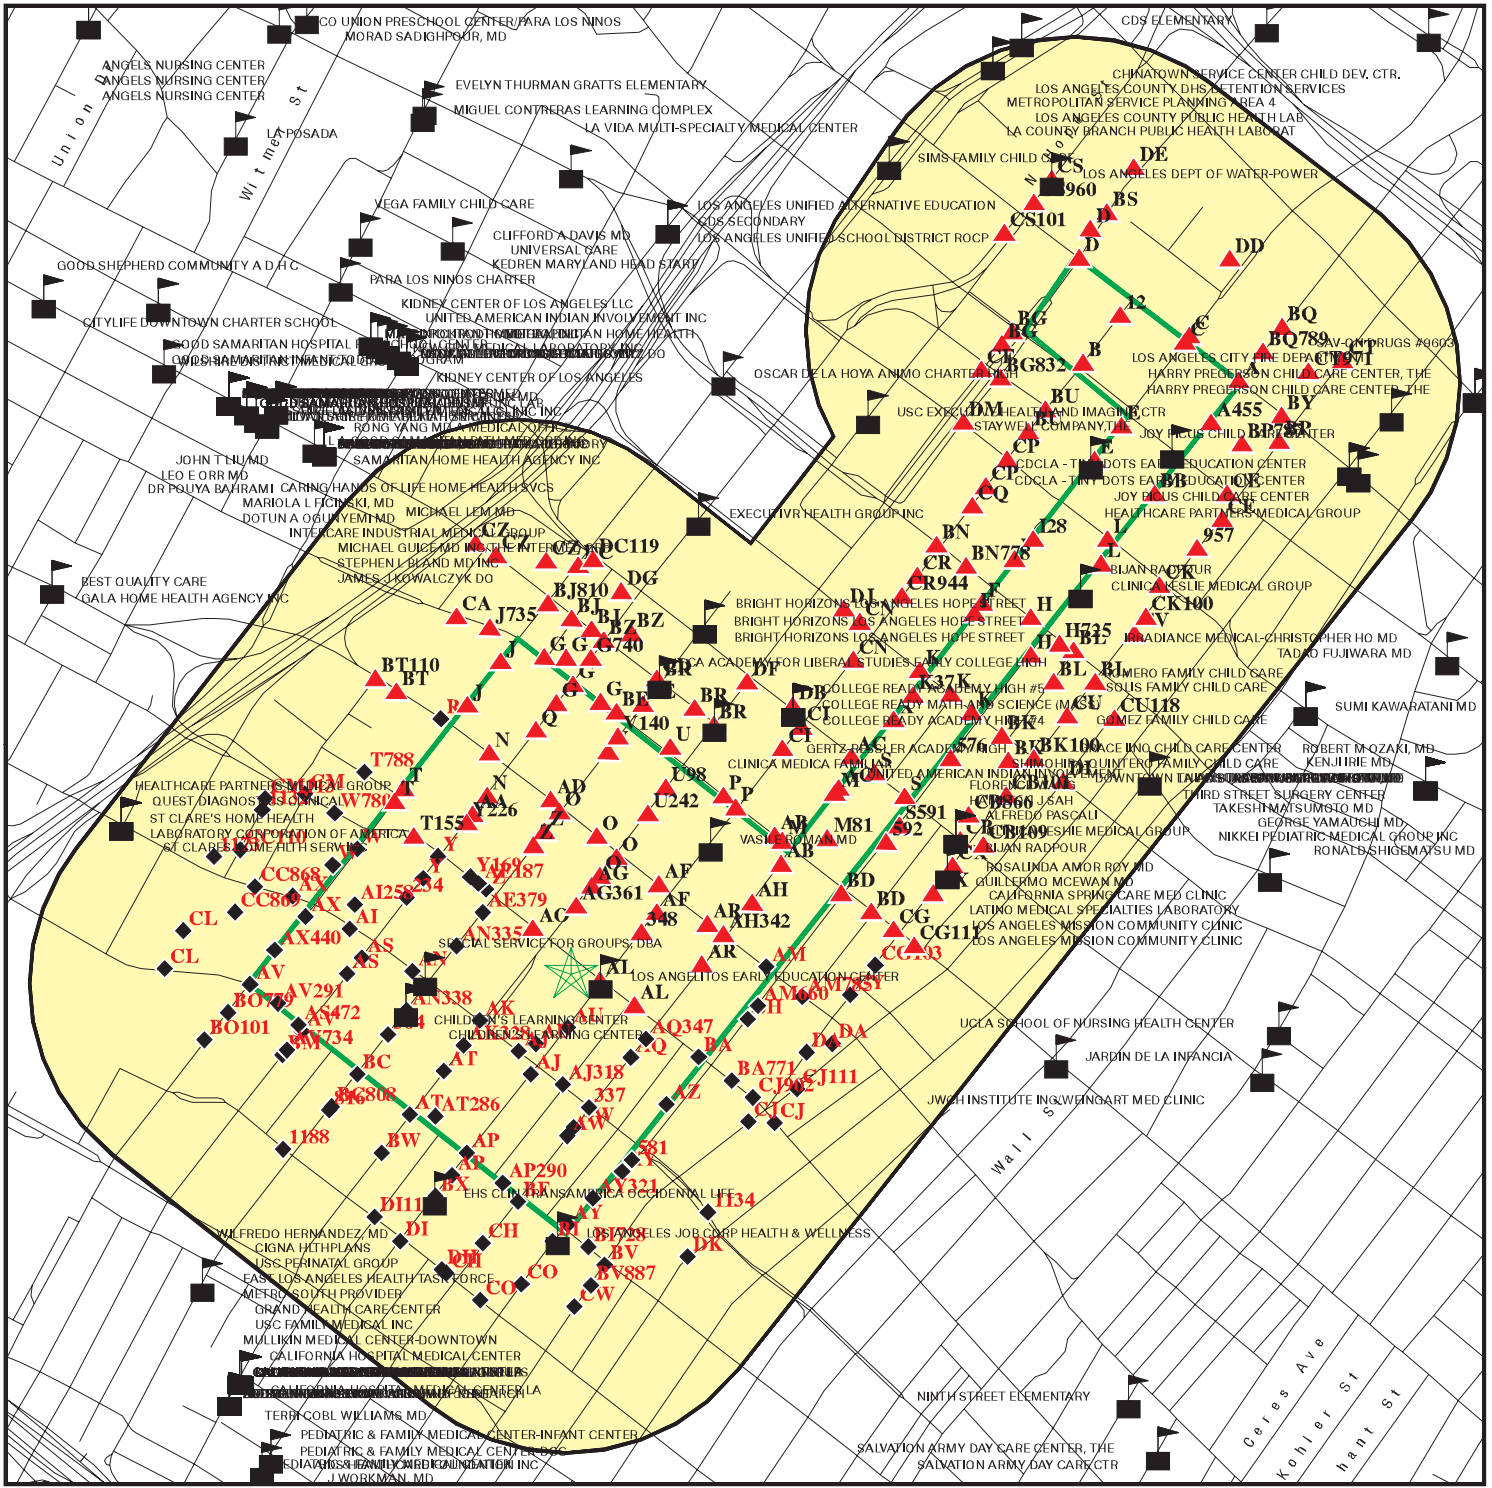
CO UNION PRESCHOOL CENTER/PARA LOS NINOS
MORAD SADIGHPOUR, MD
CDS ELEMENTARY
ANGELS NURSING CENTER
ANGELS NURSING CENTER
ANGELS NURSING CENTER
EVELYN THURMAN GRATTS ELEMENTARY
MIGUEL CONTRERAS LEARNING COMPLEX
LA VIDA MULTI-SPECIALTY MEDICAL CENTER
LA POSADA
CHINATOWN SERVICE CENTER CHILD DEV. CTR.
LOS ANGELES COUNTY DHS DETENTION SERVICES
METROPOLITAN SERVICE PLANNING AREA 4
LOS ANGELES COUNTY PUBLIC HEALTH LAB
LA COUNTY BRANCH PUBLIC HEALTH LABORAT
SIMS FAMILY CHILD CARE
LOS ANGELES DEPT OF WATER-POWER
VEGA FAMILY CHILD CARE
LOS ANGELES UNIFIED ALTERNATIVE EDUCATION
CDS SECONDARY
LOS ANGELES UNIFIED SCHOOL DISTRICT ROCP
CLIFFORD A DAVIS MD
UNIVERSAL CARE
KEDREN MARYLAND HEAD START
GOOD SHEPHERD COMMUNITY A D H C
PARA LOS NINOS CHARTER
KIDNEY CENTER OF LOS ANGELES LLC
UNITED AMERICAN INDIAN INVOLVEMENT INC
CITYLIFE DOWNTOWN CHARTER SCHOOL
GOOD SAMARITAN HOSPITAL
GOOD SAMARITAN INFANT TODD
KIDNEY CENTER OF LOS ANGELES
LOS ANGELES CITY FIRE DEPARTMENT
SAV-ON DRUGS #9603
HARRY PREGERSON CHILD CARE CENTER, THE
HARRY PREGERSON CHILD CARE CENTER, THE
OSCAR DE LA HOYA ANIMO CHARTER HIGH
USC EXCEL HEALTH AND IMAGING CTR
STAYWELL COMPANY, THE
JOY PICUS CHILD CARE CENTER
RONG YANG MILA MEDICAL OFFICE
SAMARITAN HOME HEALTH AGENCY INC
JOHN T LIU MD
LEO E ORR MD
DR POUYA BAHRAMI
CARING HANDS OF LIFE HOME HEALTH SVCS
MARIOLA L FICINSKI, MD
DOTUN A OGUNYEMI MD
MICHAEL LEM MD
INTERCARE INDUSTRIAL MEDICAL GROUP
MICHAEL GUICE MD
STEPHEN L BLAND MD INC
JAMES J KOWALCZYK DO
CDCLA - TINY DOTS EARLY EDUCATION CENTER
CDCLA - TINY DOTS EARLY EDUCATION CENTER
JOY PICUS CHILD CARE CENTER
HEALTHCARE PARTNERS MEDICAL GROUP
EXECUTIVE HEALTH GROUP INC
BEST QUALITY CARE
GALA HOME HEALTH AGENCY INC
BIJAN RADPOUR
CLINICA LESLIE MEDICAL GROUP
BRIGHT HORIZONS LOS ANGELES HOPE STREET
BRIGHT HORIZONS LOS ANGELES HOPE STREET
BRIGHT HORIZONS LOS ANGELES HOPE STREET
IRRADIANCE MEDICAL-CHRISTOPHER HO MD
TADAO FUJIWARA MD
ACADEMY FOR LIBERAL STUDIES
FAMILY COLLEGE HIGH
ROMERO FAMILY CHILD CARE
SOLIS FAMILY CHILD CARE
COLLEGE READY ACADEMY HIGH #5
COLLEGE READY MATH AND SCIENCE (MAS)
COLLEGE READY ACADEMY HIGH #4
GOMEZ FAMILY CHILD CARE
SUMI KAWARATANI MD
GERTZ-RESSLER ACADEMY HIGH
GRACE LINO CHILD CARE CENTER
QUINTERO FAMILY CHILD CARE
ROBERT M OZAKI, MD
KENJI RIE MD
CLINICA MEDICA FAMILIAS
UNITED AMERICAN INDIAN INVOLVEMENT
DOWNTOWN
HEALTHCARE PARTNERS MEDICAL GROUP
QUEST DIAGNOSTICS CLINICAL
ST CLARE'S HOME HEALTH
LABORATORY CORPORATION OF AMERICA
ST CLARE HOME HLTH SERV
SHIMOHIRA
FLORENCE
JOSE J SAH
ALFREDO PASCALI
LESLIE MEDICAL GROUP
BIJAN RADPOUR
THIRD STREET SURGERY CENTER
TAKESHI MATSUMOTO MD
GEORGE YAMAUCHI MD
NIKKEI PEDIATRIC MEDICAL GROUP INC
RONALD SHIGEMATSU MD
VASIF ERMAN MD
ROSALINDA AMOR ROY MD
GUILLERMO MCEWAN MD
CALIFORNIA SPRING CARE MED CLINIC
LATINO MEDICAL SPECIALTIES LABORATORY
LOS ANGELES MISSION COMMUNITY CLINIC
LOS ANGELES MISSION COMMUNITY CLINIC
SPECIAL SERVICE FOR GROUPS, DBA
LOS ANGELES EARLY EDUCATION CENTER
CHILDREN'S LEARNING CENTER
CHILDREN'S LEARNING CENTER
UCLA SCHOOL OF NURSING HEALTH CENTER
JARDIN DE LA INFANCIA
JWCH INSTITUTE INC/WEINGART MED CLINIC
EHS CLINIC
TRANSAMERICA OCCIDENTAL LIFE
WILFREDO HERNANDEZ, MD
CIGNA HLTHPLANS
USC PERINATAL GROUP
EAST LOS ANGELES HEALTH TASK FORCE
METRO SOUTH PROVIDER
GRAND HEALTH CARE CENTER
USC FAMILY MEDICAL INC
MULLIKIN MEDICAL CENTER-DOWNTOWN
CALIFORNIA HOSPITAL MEDICAL CENTER
LOS ANGELES JOB CORP HEALTH & WELLNESS
NINTH STREET ELEMENTARY
TERRI COBL WILLIAMS MD
PEDIATRIC & FAMILY MEDICAL CENTER-INFANT CENTER
PEDIATRIC & FAMILY MEDICAL CENTER
PEDIATRIC & FAMILY MEDICAL FOUNDATION INC
J WORKMAN, MD
SALVATION ARMY DAY CARE CENTER, THE
SALVATION ARMY DAY CARE CTR
Union
Witmer St
Wall St
Ceres Ave
Kohler St
hant St